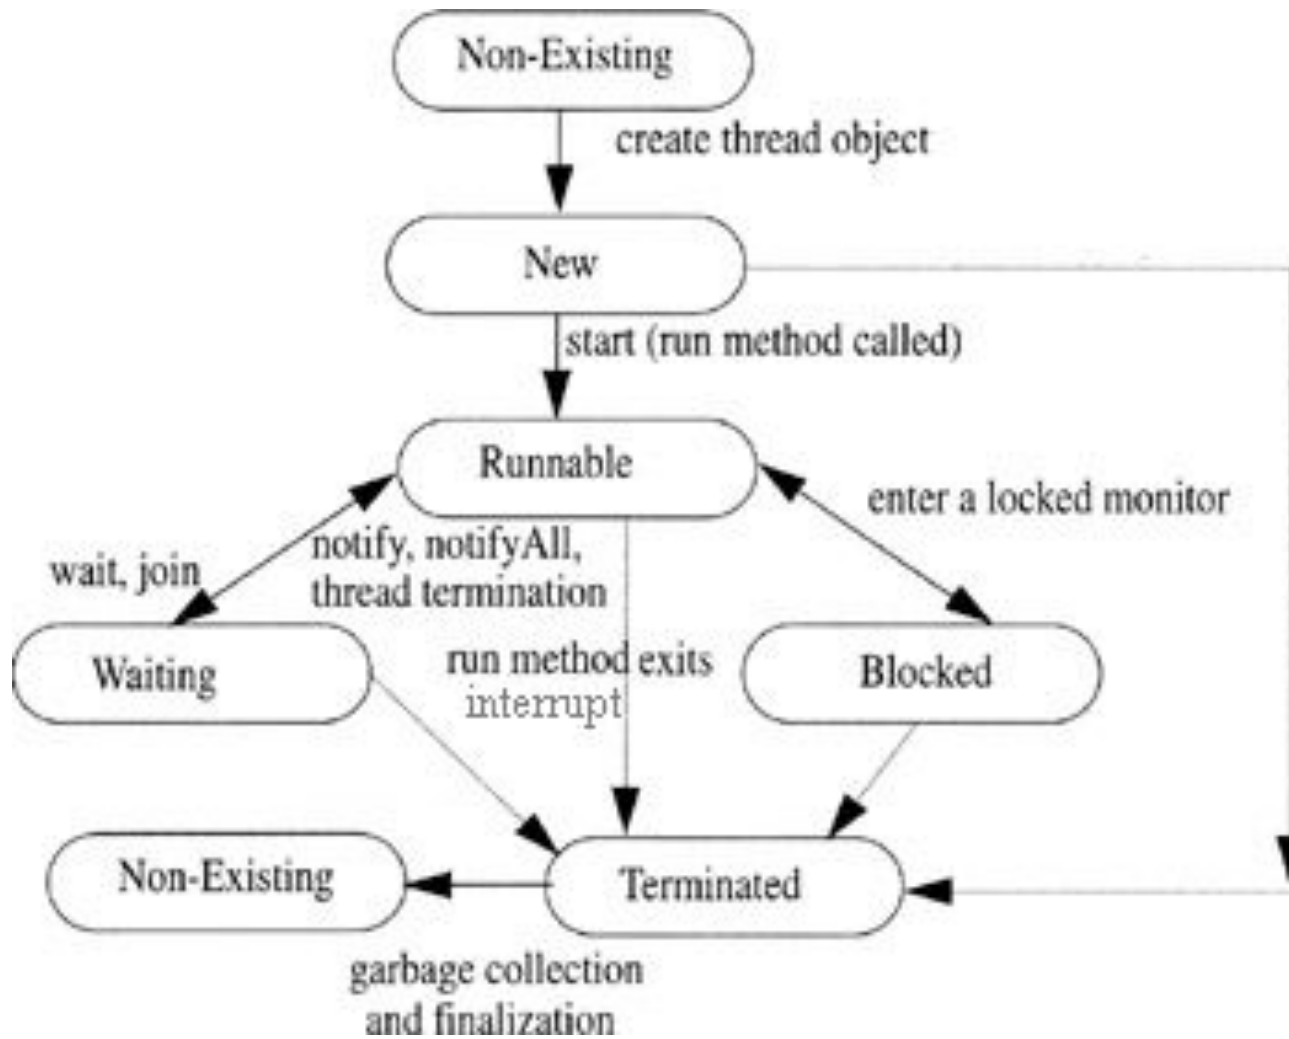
Non-Existing

create thread object

New

start (run method called)

Runnable

enter a locked monitor

wait, join

notify, notifyAll, thread termination

Waiting

run method exits
interrupt

Blocked

Non-Existing

Terminated

garbage collection and finalization